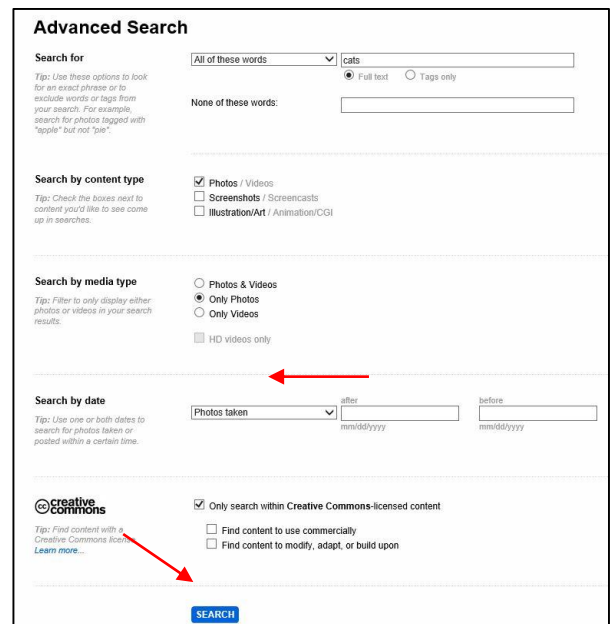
Advanced Search

Search for

Tip: Use these options to look for an exact phrase or to exclude words or tags from your search. For example, search for photos tagged with "apple" but not "pie".

All of these words

cats

Full text

Tags only

None of these words:

Search by content type

Tip: Check the boxes next to content you'd like to see come up in searches.

Photos / Videos

Screenshots / Screencasts

Illustration/Art / Animation/CGI

Search by media type

Tip: Filter to only display either photos or videos in your search results.

Photos & Videos

Only Photos

Only Videos

HD videos only

Search by date

Tip: Use one or both dates to search for photos taken or posted within a certain time.

Photos taken

after

mm/dd/yyyy

before

mm/dd/yyyy

creative commons

Tip: Find content with a Creative Commons license. Learn more...

Only search within Creative Commons-licensed content

Find content to use commercially

Find content to modify, adapt, or build upon

SEARCH